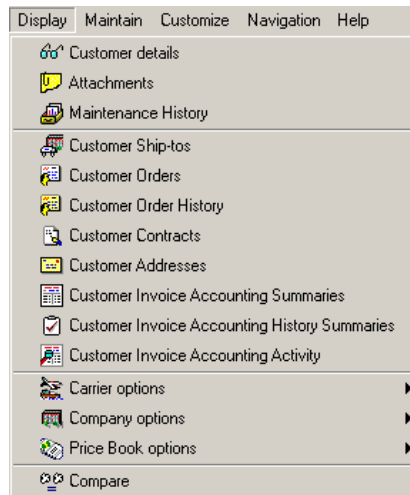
Display Maintain Customize Navigation Help

Customer details
Attachments
Maintenance History

Customer Ship-tos
Customer Orders
Customer Order History
Customer Contracts
Customer Addresses
Customer Invoice Accounting Summaries
Customer Invoice Accounting History Summaries
Customer Invoice Accounting Activity

Carrier options
Company options
Price Book options

Compare